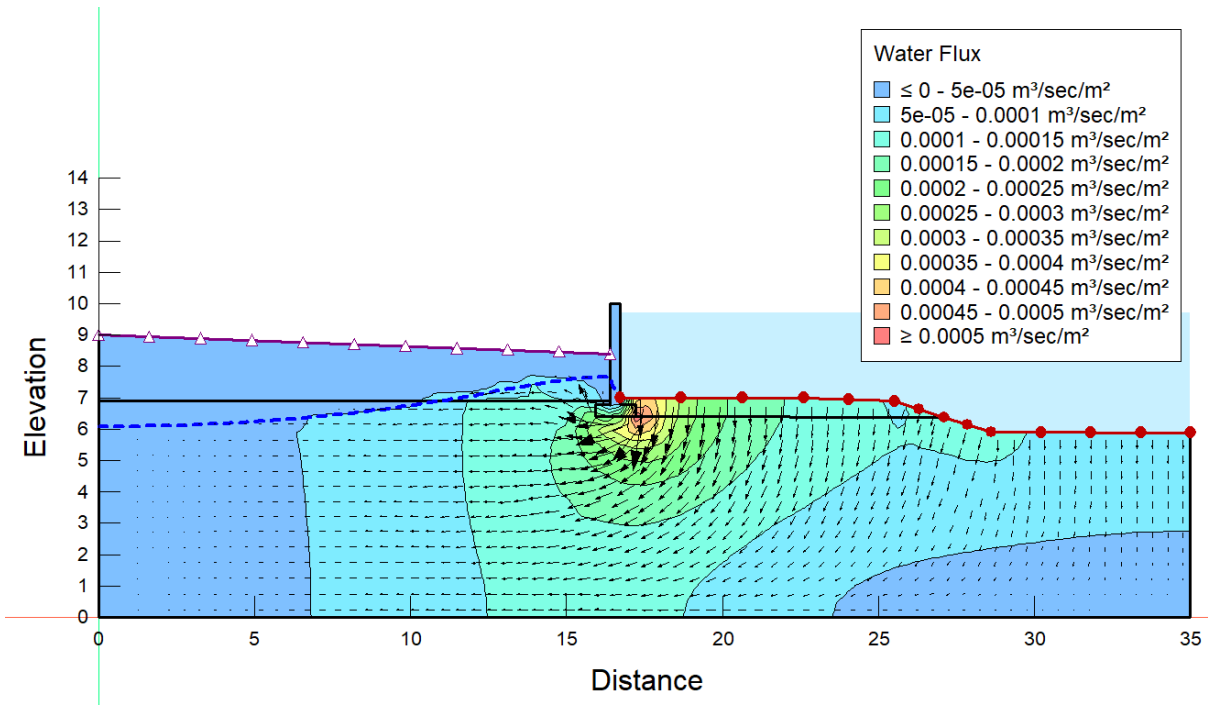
Water Flux
≤ 0 - 5e-05 m³/sec/m²
5e-05 - 0.0001 m³/sec/m²
0.0001 - 0.00015 m³/sec/m²
0.00015 - 0.0002 m³/sec/m²
0.0002 - 0.00025 m³/sec/m²
0.00025 - 0.0003 m³/sec/m²
0.0003 - 0.00035 m³/sec/m²
0.00035 - 0.0004 m³/sec/m²
0.0004 - 0.00045 m³/sec/m²
0.00045 - 0.0005 m³/sec/m²
≥ 0.0005 m³/sec/m²

Elevation
14
13
12
11
10
9
8
7
6
5
4
3
2
1
0

0
5
10
15
20
25
30
35
Distance